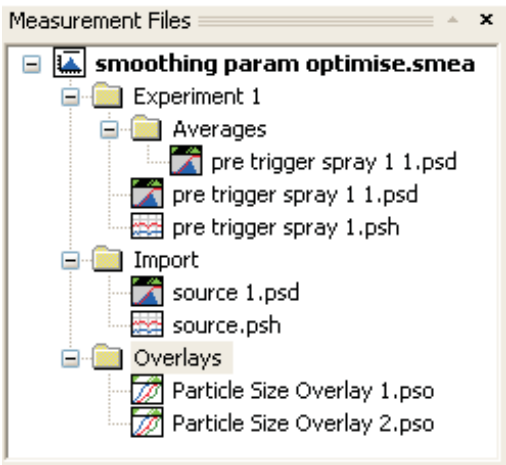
Measurement Files
x
smoothing param optimise.smea
Experiment 1
Averages
pre trigger spray 1 1.psd
pre trigger spray 1 1.psd
pre trigger spray 1.psh
Import
source 1.psd
source.psh
Overlays
Particle Size Overlay 1.pso
Particle Size Overlay 2.pso